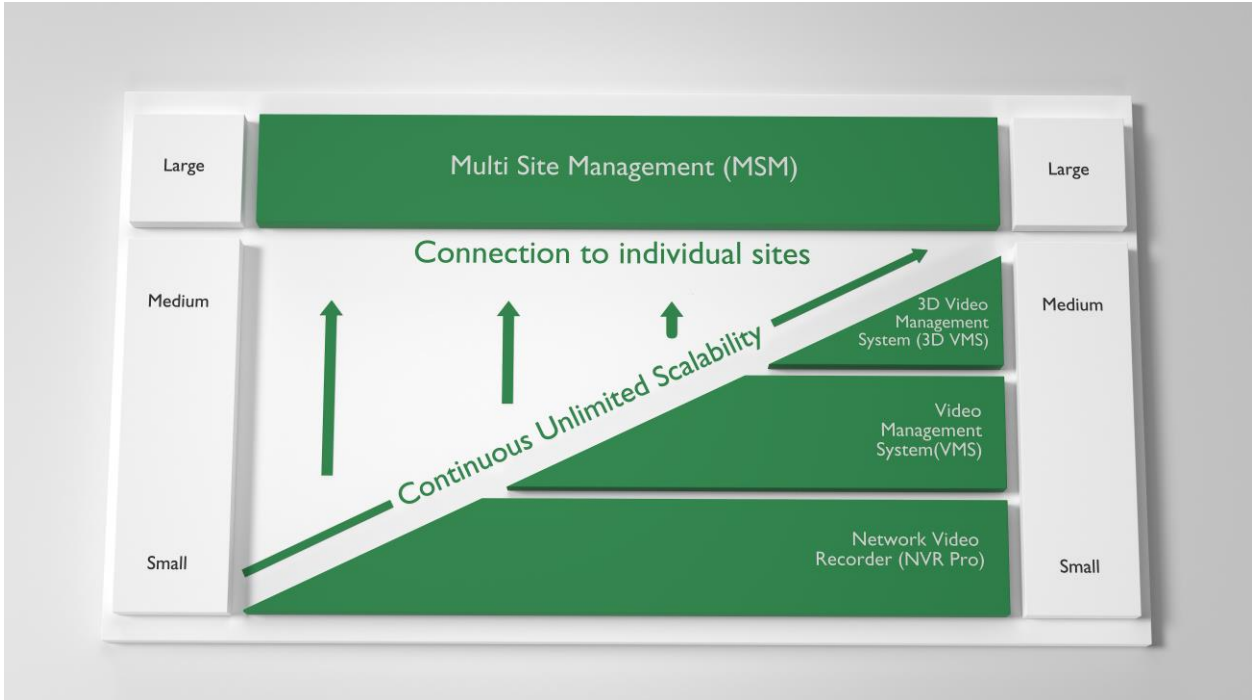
Large

Multi Site Management (MSM)

Large

Connection to individual sites

Medium

3D Video Management System (3D VMS)

Medium

Continuous Unlimited Scalability

Video Management System(VMS)

Small

Network Video Recorder (NVR Pro)

Small